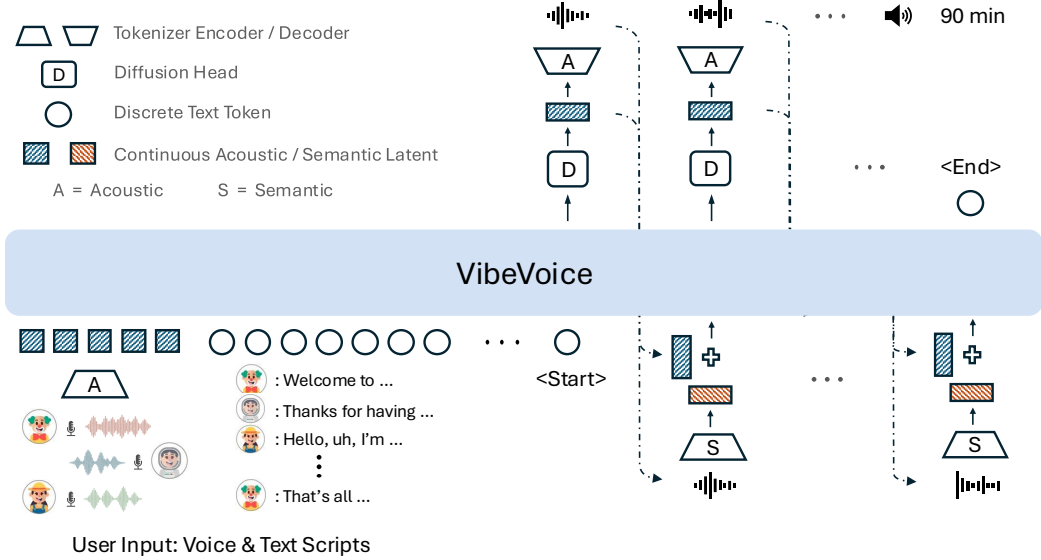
Tokenizer Encoder / Decoder

D Diffusion Head

Discrete Text Token

Continuous Acoustic / Semantic Latent

A = Acoustic S = Semantic

A A

D D

90 min

<End>

VibeVoice

A

: Welcome to ...

: Thanks for having ...

: Hello, uh, I'm ...

: That's all ...

<Start>

S S

User Input: Voice & Text Scripts